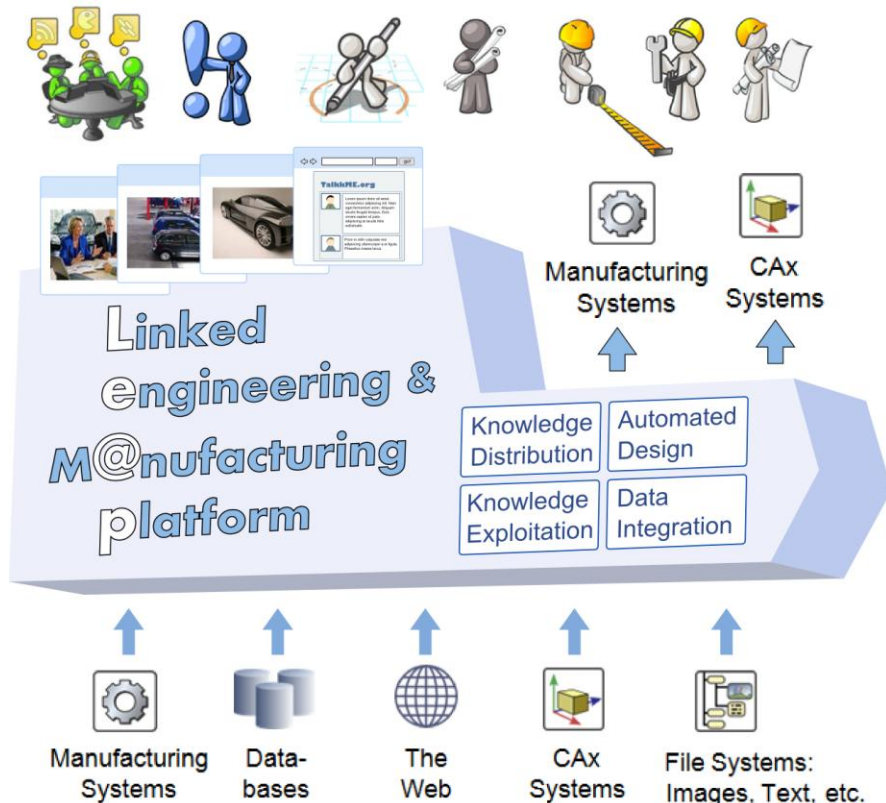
TalkME.org

Manufacturing Systems

CAx Systems

Linked engineering & M@nufacturing platform

Knowledge Distribution

Automated Design

Knowledge Exploitation

Data Integration

Manufacturing Systems

Databases

The Web

CAx Systems

File Systems: Images, Text, etc.